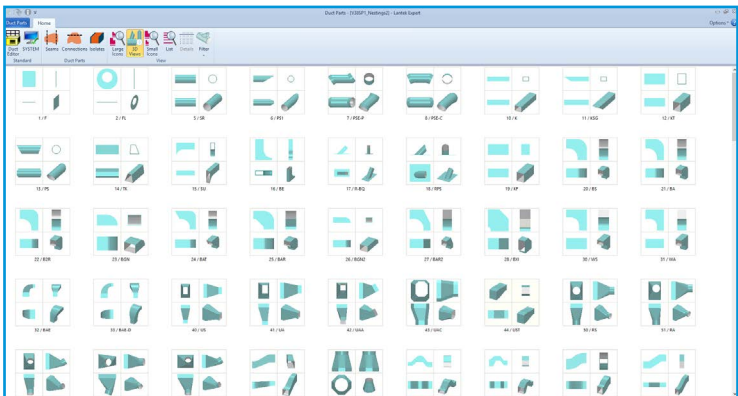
Duct Parts - [V3SSP1_Nestings2 - Limited Export]

Duct Parts | Home

Options

Duct Editor | SYSTEM | Seams | Connections | Isolates | Large Icons | 3D Views | Small Icons | List | Details | Filter

Standard | Duct Parts | View

1 / F | 2 / FL | 5 / SR | 6 / PSI | 7 / PSE-P | 8 / PSE-C | 10 / 6 | 11 / ASG | 12 / KT

13 / PS | 14 / TK | 15 / SU | 16 / BB | 17 / R-BQ | 18 / RPS | 19 / AP | 20 / BS | 21 / RA

22 / BDR | 23 / BGN | 24 / BAF | 25 / BAR | 26 / BGN2 | 27 / BAR2 | 28 / BH | 30 / WS | 31 / WA

32 / BAB | 33 / BAB-D | 40 / US | 41 / UA | 42 / UAA | 43 / UAC | 44 / UST | 50 / RS | 51 / RA